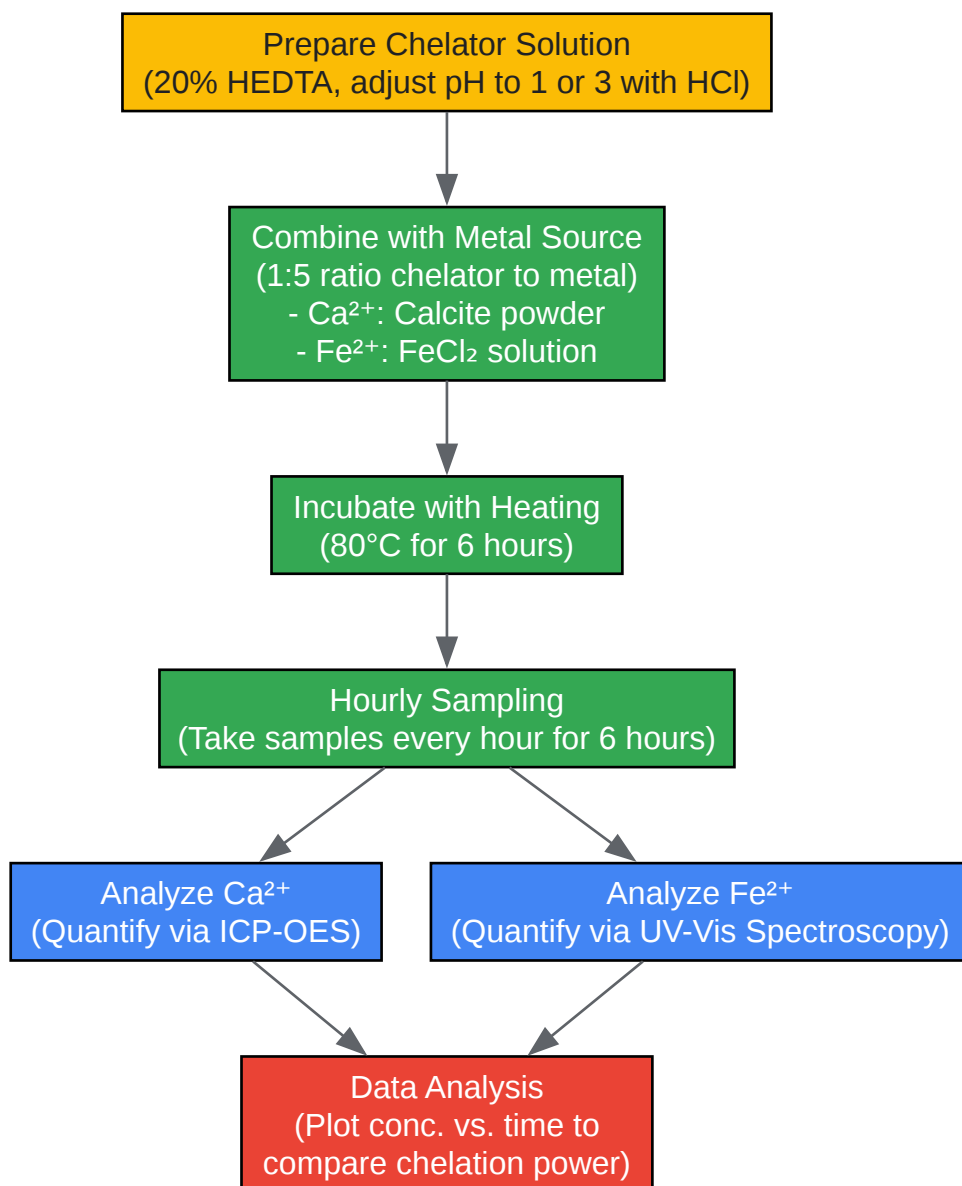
Prepare Chelator Solution
(20% HEDTA, adjust pH to 1 or 3 with HCl)

Combine with Metal Source
(1:5 ratio chelator to metal)
- $Ca^{2+}$: Calcite powder
- $Fe^{2+}$: $FeCl_2$ solution

Incubate with Heating
(80°C for 6 hours)

Hourly Sampling
(Take samples every hour for 6 hours)

Analyze $Ca^{2+}$
(Quantify via ICP-OES)

Analyze $Fe^{2+}$
(Quantify via UV-Vis Spectroscopy)

Data Analysis
(Plot conc. vs. time to compare chelation power)